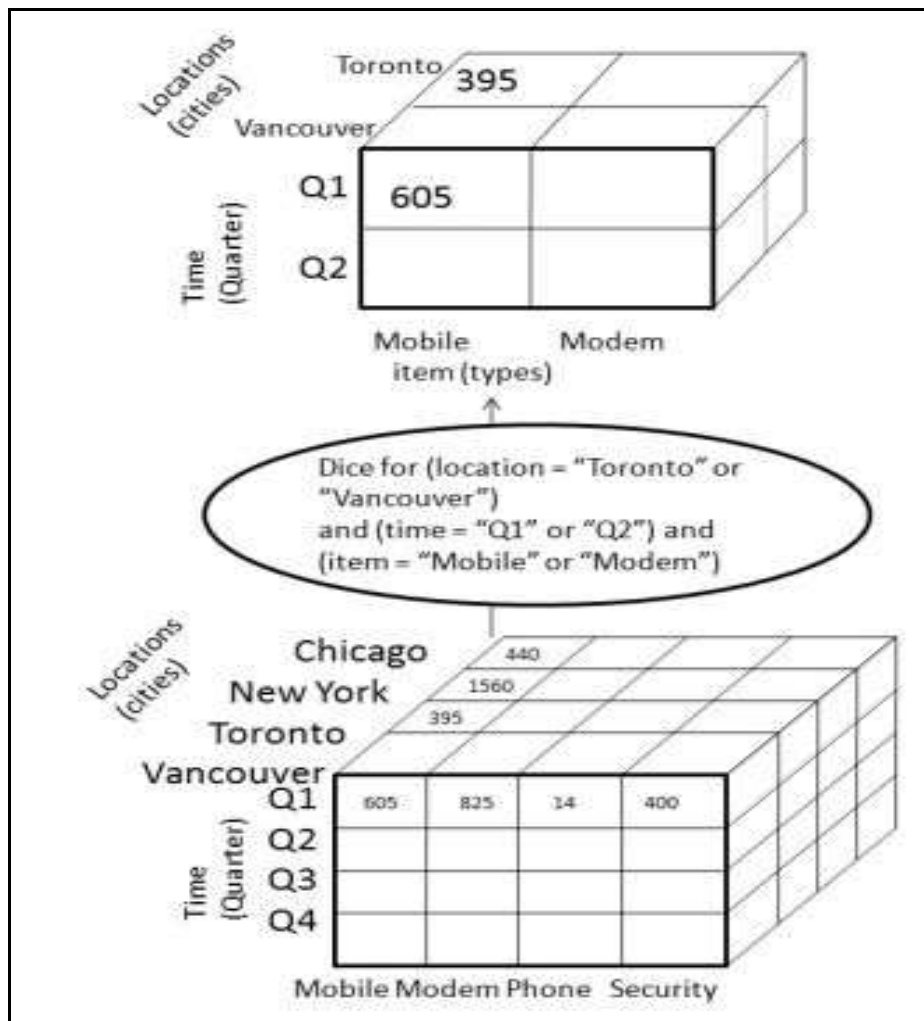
Locations (cities)

Toronto

395

Vancouver

Q1

605

Q2

Time (Quarter)

Mobile

Modem

item (types)

Dice for (location = "Toronto" or "Vancouver") and (time = "Q1" or "Q2") and (item = "Mobile" or "Modem")

Locations (cities)

Chicago

440

New York

1560

Toronto

395

Vancouver

| | Mobile | Modem | Phone | Security |
|---|---|---|---|---|
| Q1 | 605 | 825 | 14 | 400 |
| Q2 | | | | |
| Q3 | | | | |
| Q4 | | | | |

Time (Quarter)